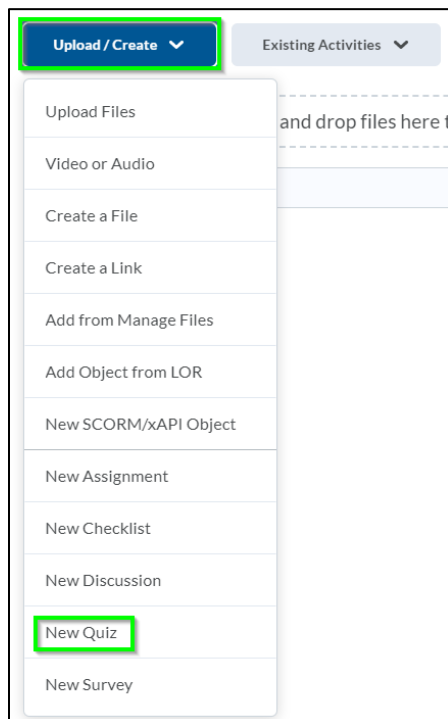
Upload / Create

Existing Activities

and drop files here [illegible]

Upload Files

Video or Audio

Create a File

Create a Link

Add from Manage Files

Add Object from LOR

New SCORM/xAPI Object

New Assignment

New Checklist

New Discussion

New Quiz

New Survey